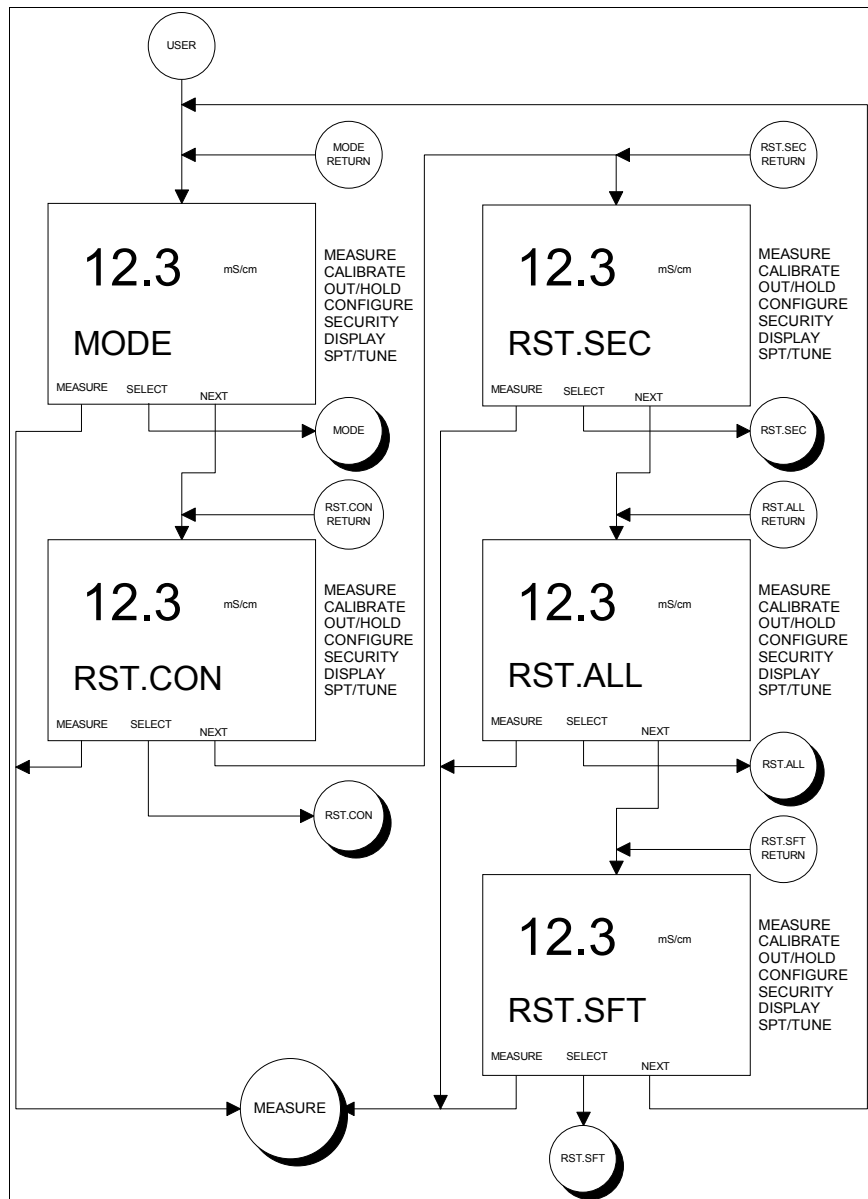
USER

MODE RETURN

RST.SEC RETURN

12.3 mS/cm

MODE

MEASURE
CALIBRATE
OUT/HOLD
CONFIGURE
SECURITY
DISPLAY
SPT/TUNE

MEASURE SELECT NEXT

MODE

12.3 mS/cm

RST.SEC

MEASURE
CALIBRATE
OUT/HOLD
CONFIGURE
SECURITY
DISPLAY
SPT/TUNE

MEASURE SELECT NEXT

RST.SEC

RST.CON RETURN

12.3 mS/cm

RST.CON

MEASURE
CALIBRATE
OUT/HOLD
CONFIGURE
SECURITY
DISPLAY
SPT/TUNE

MEASURE SELECT NEXT

RST.CON

RST.ALL RETURN

12.3 mS/cm

RST.ALL

MEASURE
CALIBRATE
OUT/HOLD
CONFIGURE
SECURITY
DISPLAY
SPT/TUNE

MEASURE SELECT NEXT

RST.ALL

RST.SFT RETURN

12.3 mS/cm

RST.SFT

MEASURE
CALIBRATE
OUT/HOLD
CONFIGURE
SECURITY
DISPLAY
SPT/TUNE

MEASURE SELECT NEXT

MEASURE

RST.SFT